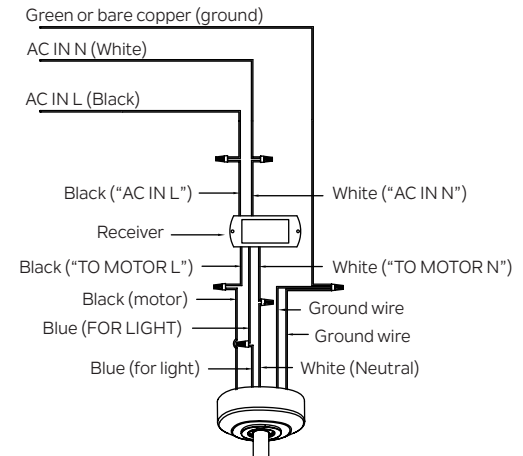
Green or bare copper (ground)

AC IN N (White)

AC IN L (Black)

Black ("AC IN L")

White ("AC IN N")

Receiver

Black ("TO MOTOR L")

White ("TO MOTOR N")

Black (motor)

Ground wire

Blue (FOR LIGHT)

Ground wire

Blue (for light)

White (Neutral)